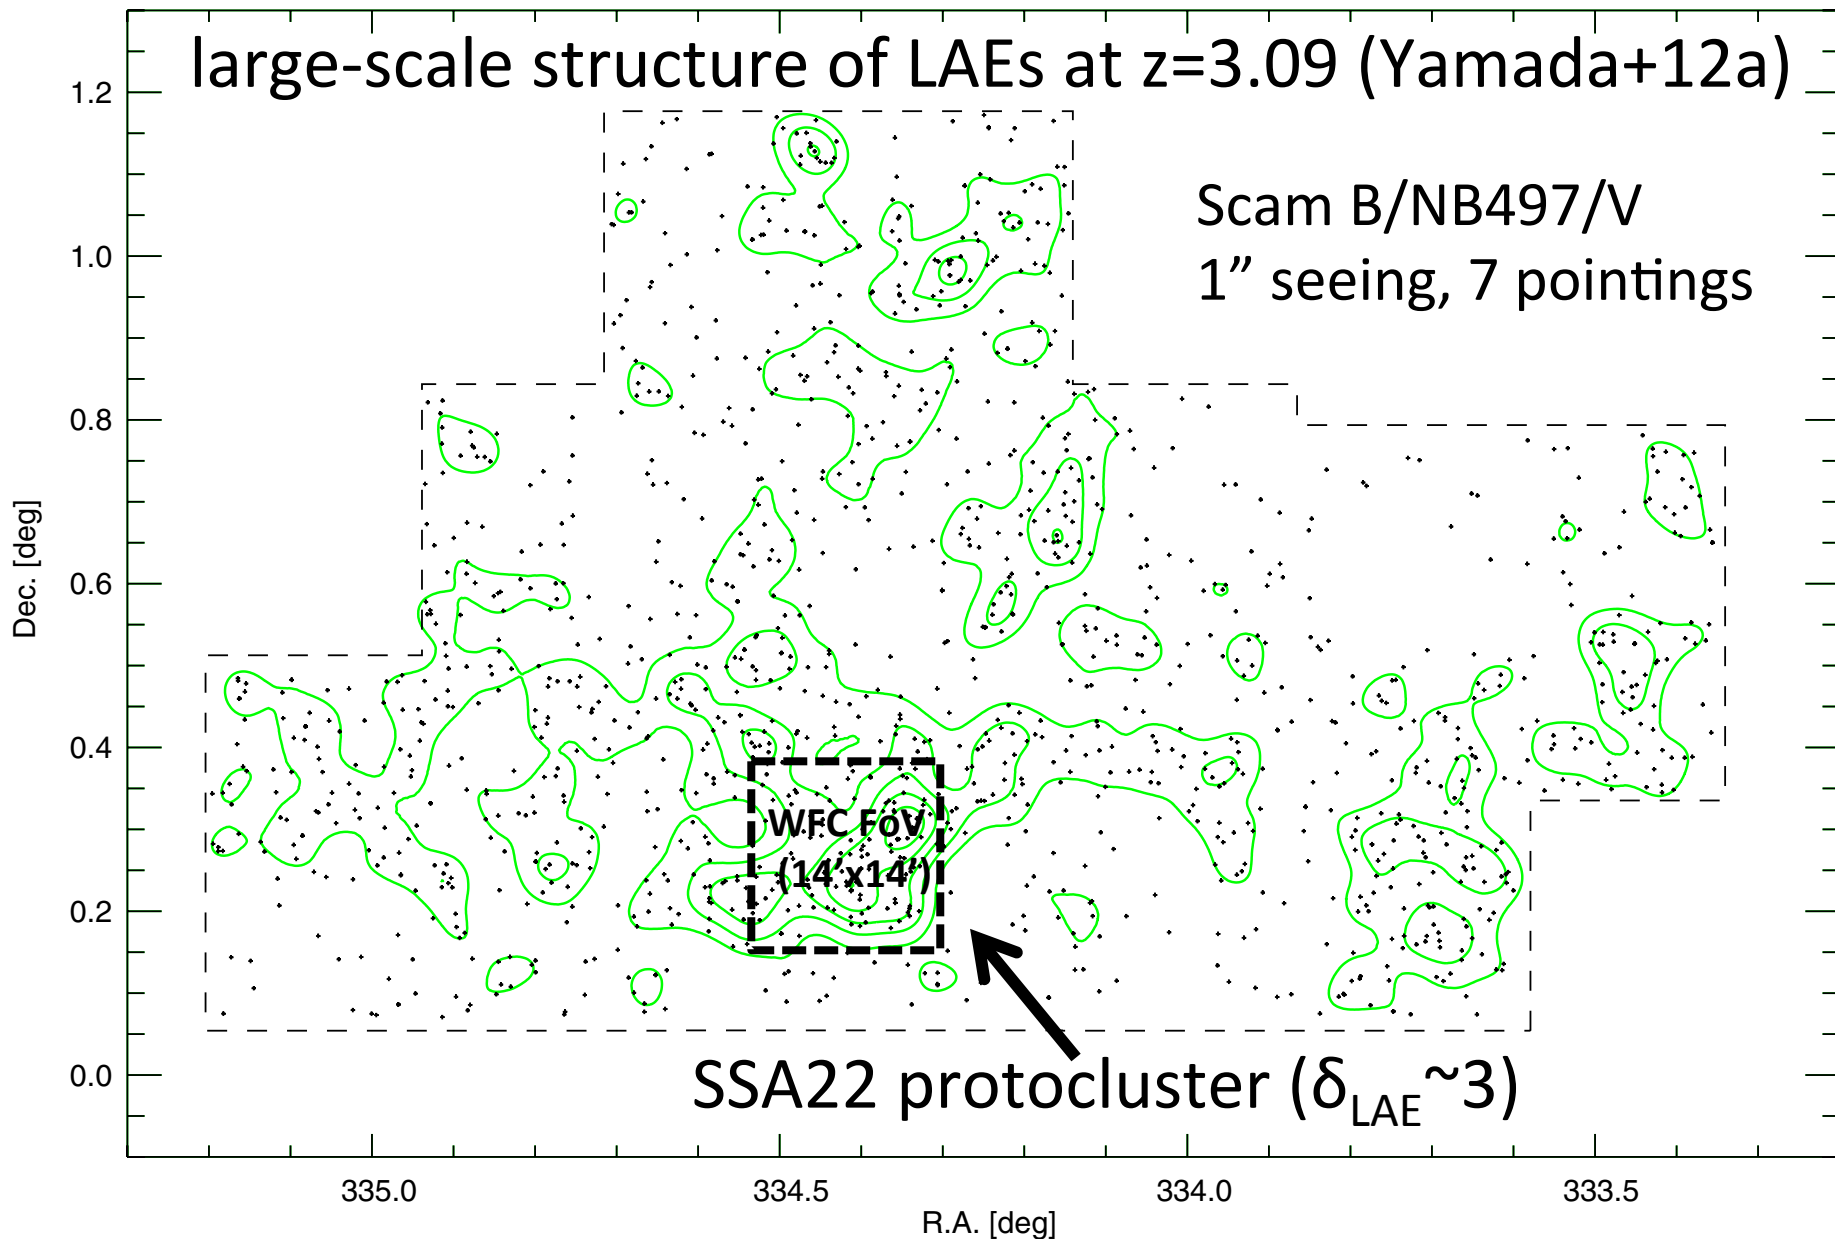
large-scale structure of LAEs at z=3.09 (Yamada+12a)

Scam B/NB497/V
1" seeing, 7 pointings

WFC FoV
(14'x14')

SSA22 protocluster ($\delta_{LAE}$~3)

1.2
1.0
0.8
0.6
0.4
0.2
0.0

Dec. [deg]

335.0
334.5
334.0
333.5

R.A. [deg]